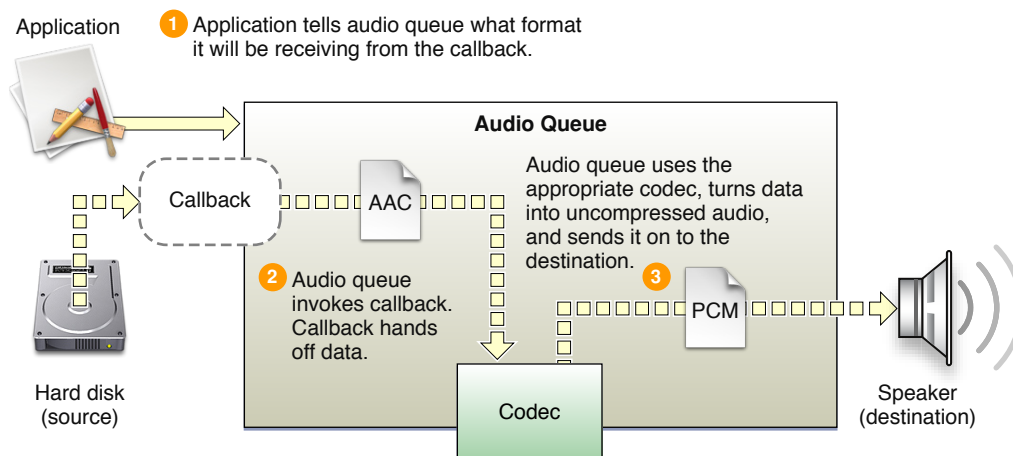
Application

1 Application tells audio queue what format it will be receiving from the callback.

Audio Queue

Callback

AAC

Audio queue uses the appropriate codec, turns data into uncompressed audio, and sends it on to the destination.

2 Audio queue invokes callback. Callback hands off data.

3

PCM

Codec

Hard disk (source)

Speaker (destination)